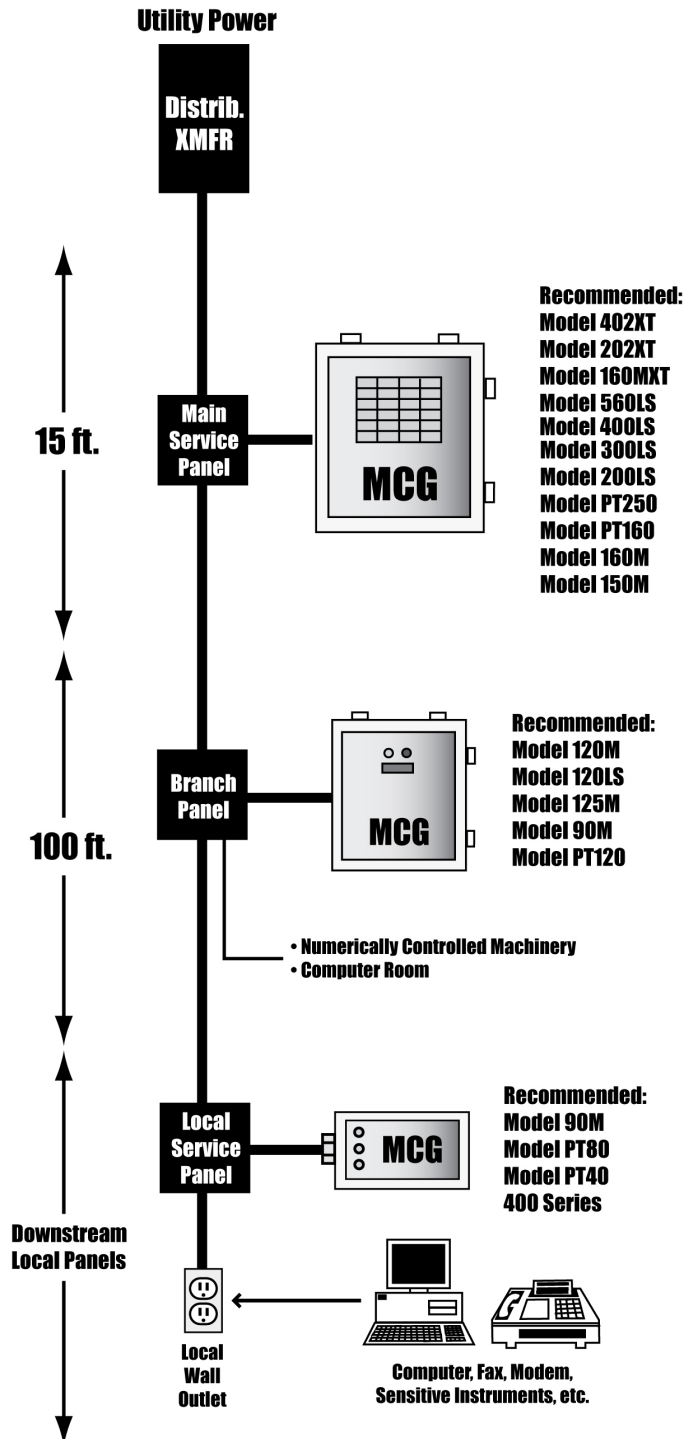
Utility Power

Distrib. XMFR

15 ft.

Main Service Panel

MCG

Recommended:
Model 402XT
Model 202XT
Model 160MXT
Model 560LS
Model 400LS
Model 300LS
Model 200LS
Model PT250
Model PT160
Model 160M
Model 150M

100 ft.

Branch Panel

MCG

Recommended:
Model 120M
Model 120LS
Model 125M
Model 90M
Model PT120

• Numerically Controlled Machinery
• Computer Room

Downstream Local Panels

Local Service Panel

MCG

Recommended:
Model 90M
Model PT80
Model PT40
400 Series

Local Wall Outlet

Computer, Fax, Modem, Sensitive Instruments, etc.